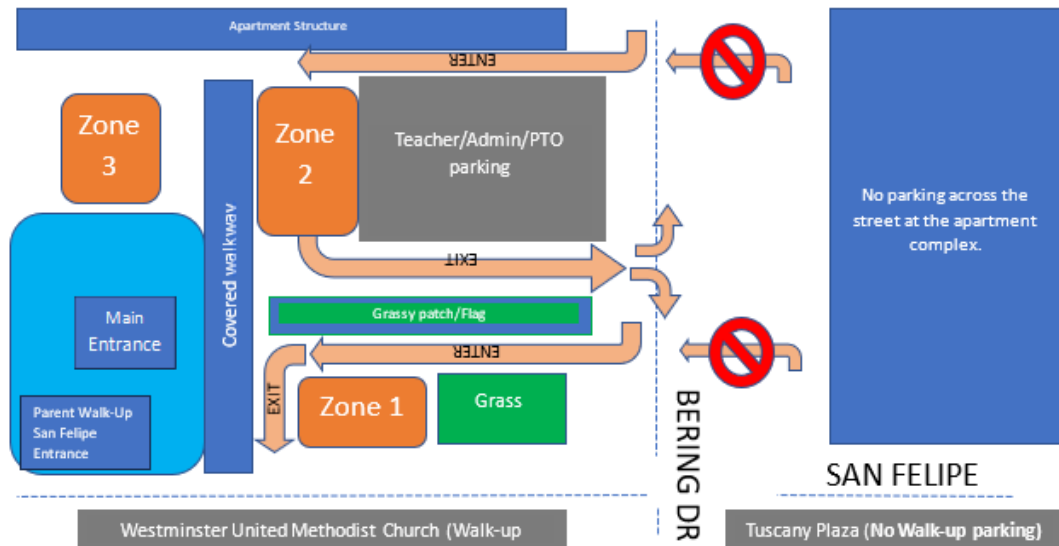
Apartment Structure

ENTER

Zone 3

Zone 2

Teacher/Admin/PTO parking

No parking across the street at the apartment complex.

Covered walkway

EXIT

Main Entrance

Grassy patch/Flag

ENTER

EXIT

Zone 1

Grass

Parent Walk-Up San Felipe Entrance

BERING DR

SAN FELIPE

Westminster United Methodist Church (Walk-up

Tuscany Plaza (**No Walk-up parking**)